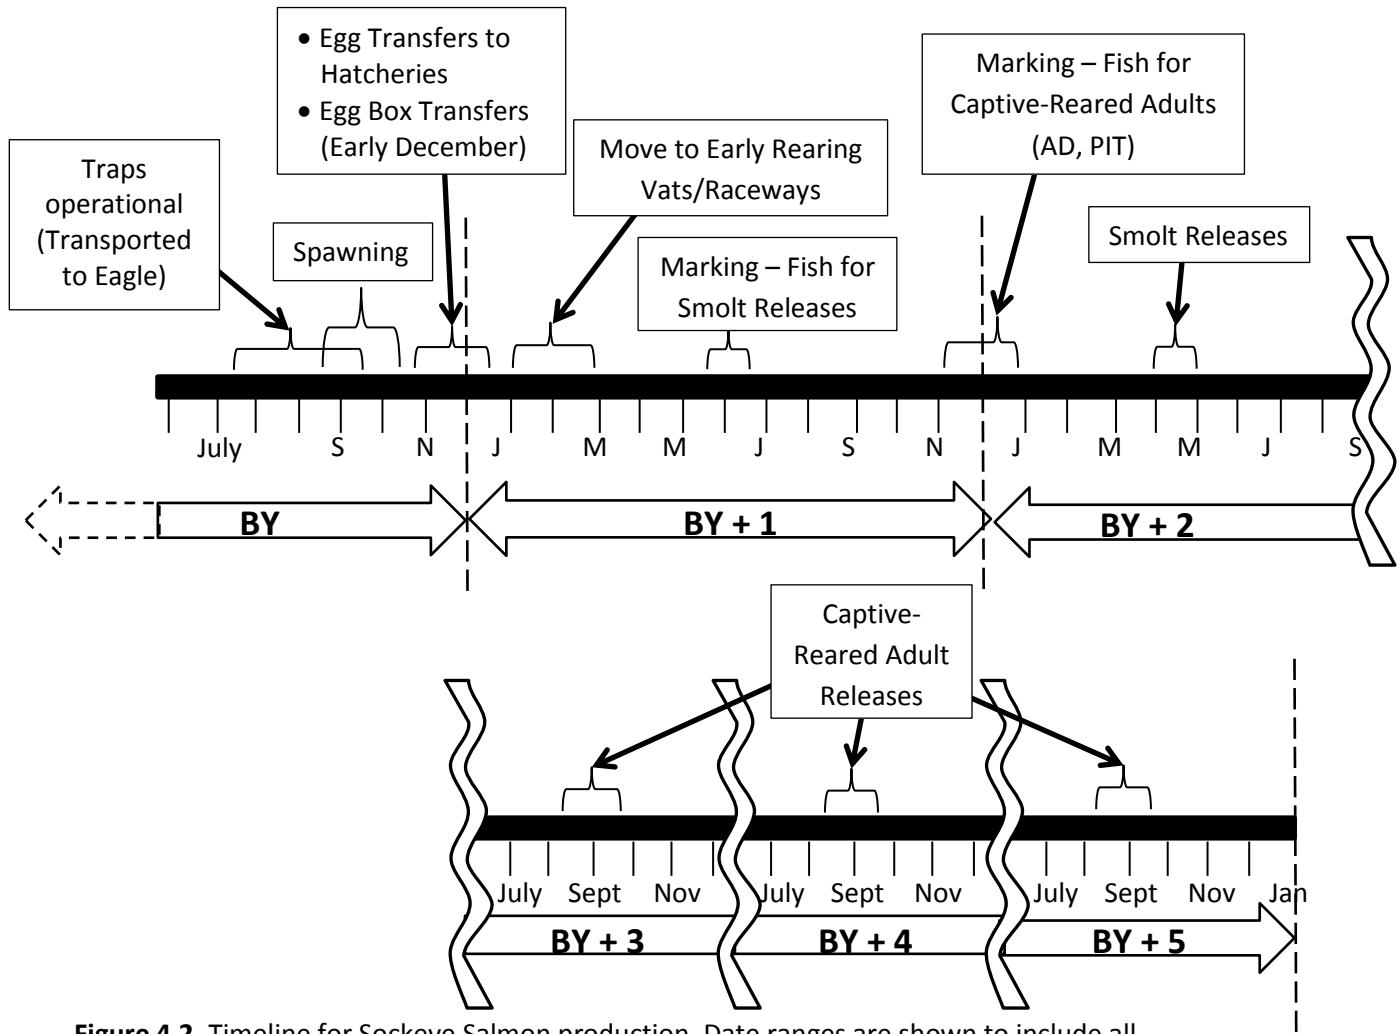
Traps operational (Transported to Eagle)

Spawning

• Egg Transfers to Hatcheries
• Egg Box Transfers (Early December)

Move to Early Rearing Vats/Raceways

Marking – Fish for Smolt Releases

Marking – Fish for Captive-Reared Adults (AD, PIT)

Smolt Releases

July S N J M M J S N J M M J S

BY

BY + 1

BY + 2

Captive-Reared Adult Releases

July Sept Nov July Sept Nov July Sept Nov Jan

BY + 3

BY + 4

BY + 5

**Figure 4.2.** Timeline for Sockeye Salmon production. Date ranges are shown to include all